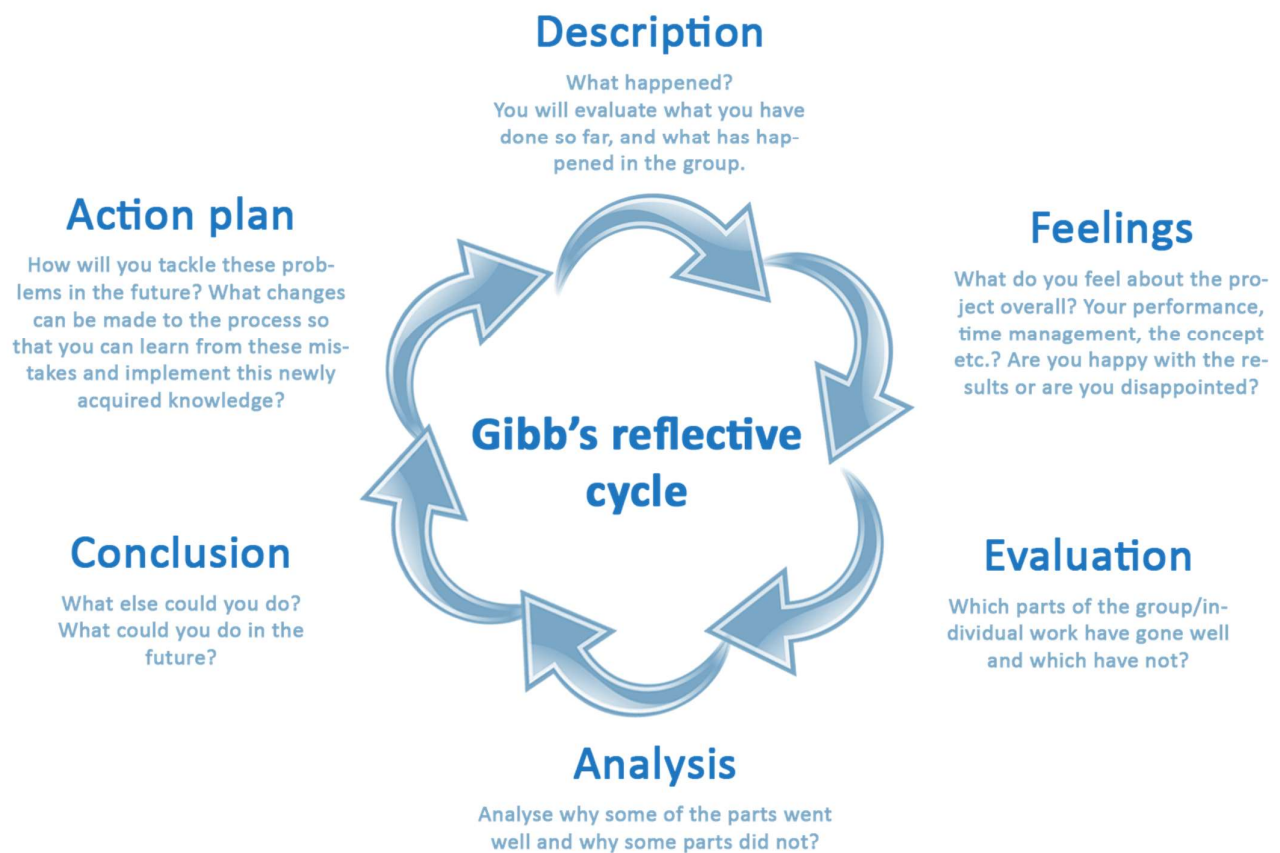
Description

What happened?
You will evaluate what you have done so far, and what has happened in the group.

Feelings

What do you feel about the project overall? Your performance, time management, the concept etc.? Are you happy with the results or are you disappointed?

Evaluation

Which parts of the group/individual work have gone well and which have not?

Analysis

Analyse why some of the parts went well and why some parts did not?

Conclusion

What else could you do? What could you do in the future?

Action plan

How will you tackle these problems in the future? What changes can be made to the process so that you can learn from these mistakes and implement this newly acquired knowledge?

Gibb's reflective cycle